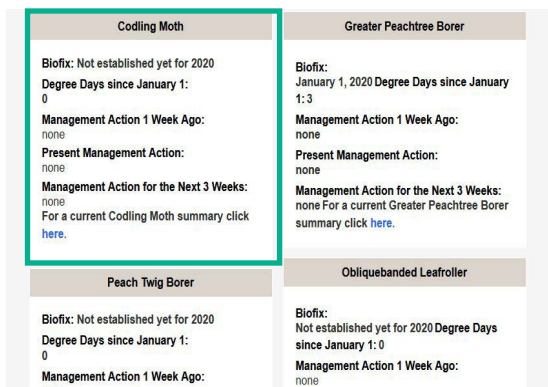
Codling Moth

Biofix: Not established yet for 2020
Degree Days since January 1:
0
Management Action 1 Week Ago:
none
Present Management Action:
none
Management Action for the Next 3 Weeks:
none
For a current Codling Moth summary click here.

Peach Twig Borer

Biofix: Not established yet for 2020
Degree Days since January 1:
0
Management Action 1 Week Ago:

Greater Peachtree Borer

Biofix:
January 1, 2020 Degree Days since January 1: 3
Management Action 1 Week Ago:
none
Present Management Action:
none
Management Action for the Next 3 Weeks:
none For a current Greater Peachtree Borer summary click here.

Obliquebanded Leafroller

Biofix:
Not established yet for 2020 Degree Days since January 1: 0
Management Action 1 Week Ago:
none